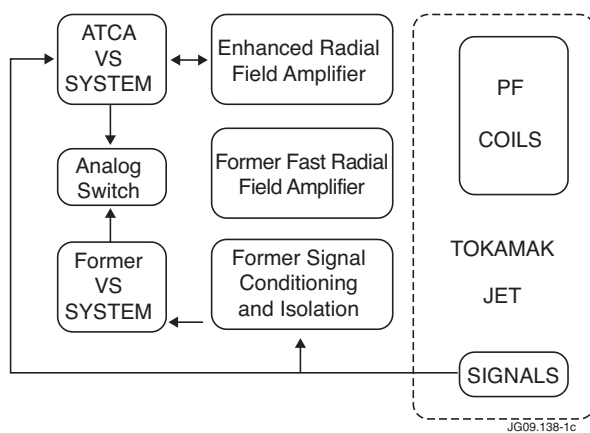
ATCA VS SYSTEM

Enhanced Radial Field Amplifier

PF COILS

Analog Switch

Former Fast Radial Field Amplifier

TOKAMAK

JET

Former VS SYSTEM

Former Signal Conditioning and Isolation

SIGNALS

JG09.138-1c